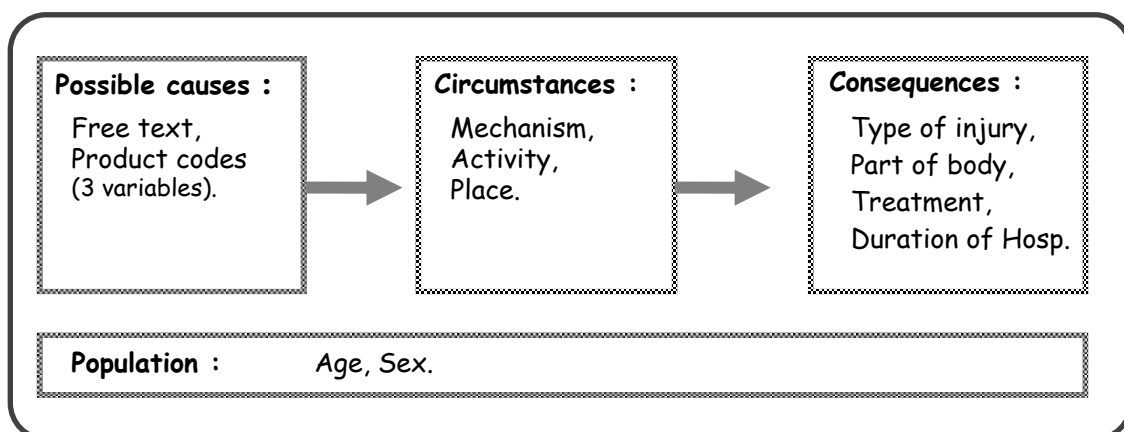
Possible causes :
Free text,
Product codes
(3 variables).

Circumstances :
Mechanism,
Activity,
Place.

Consequences :
Type of injury,
Part of body,
Treatment,
Duration of Hosp.

Population : Age, Sex.